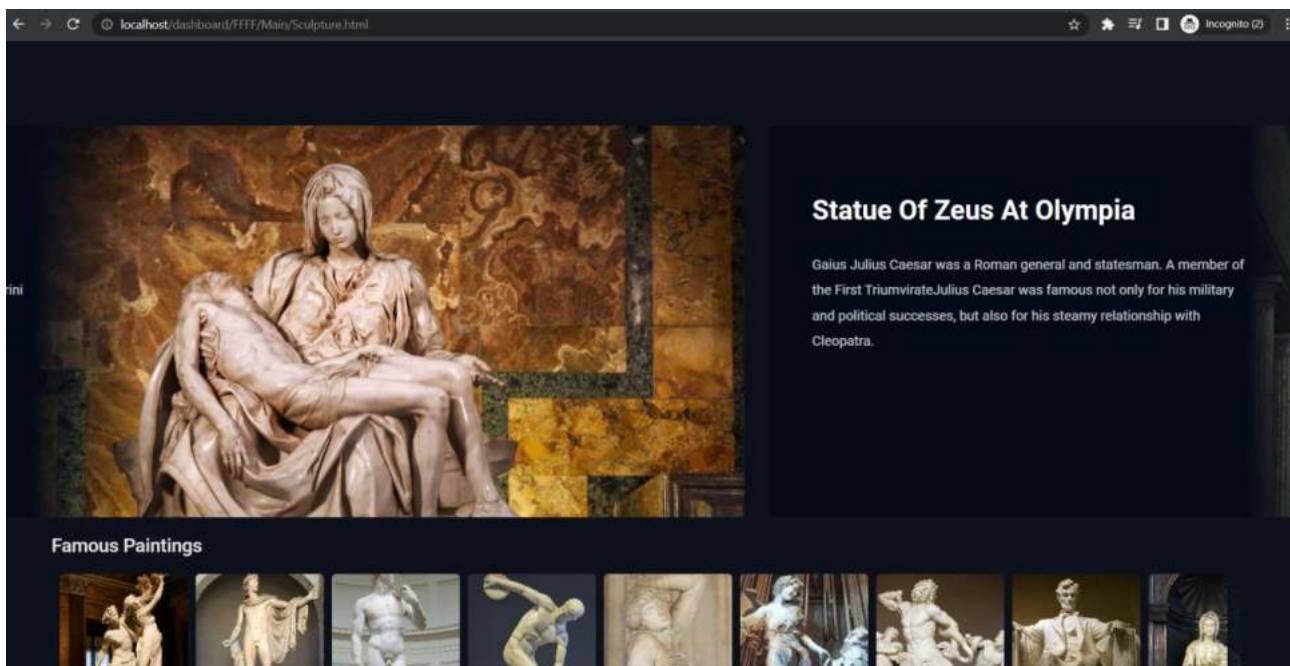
localhost/dashboard/FFFF/Main/Sculpture.html

Incognito (2)

rini

Statue Of Zeus At Olympia

Gaius Julius Caesar was a Roman general and statesman. A member of the First TriumvirateJulius Caesar was famous not only for his military and political successes, but also for his steamy relationship with Cleopatra.

Famous Paintings